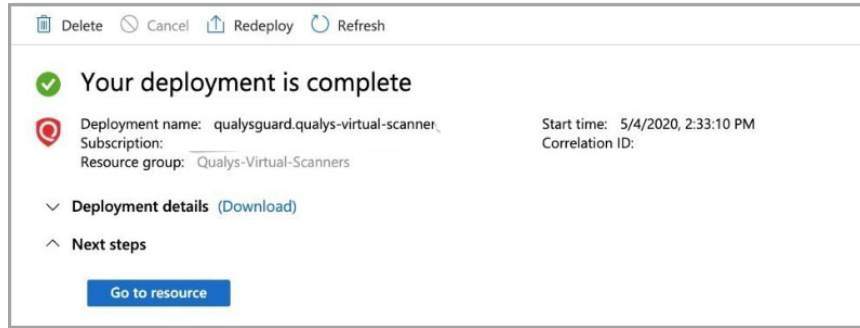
Delete Cancel Redeploy Refresh

Your deployment is complete

Deployment name: qualysguard.qualys-virtual-scanner
Subscription:
Resource group: Qualys-Virtual-Scanners

Start time: 5/4/2020, 2:33:10 PM
Correlation ID:

Deployment details (Download)

Next steps

Go to resource